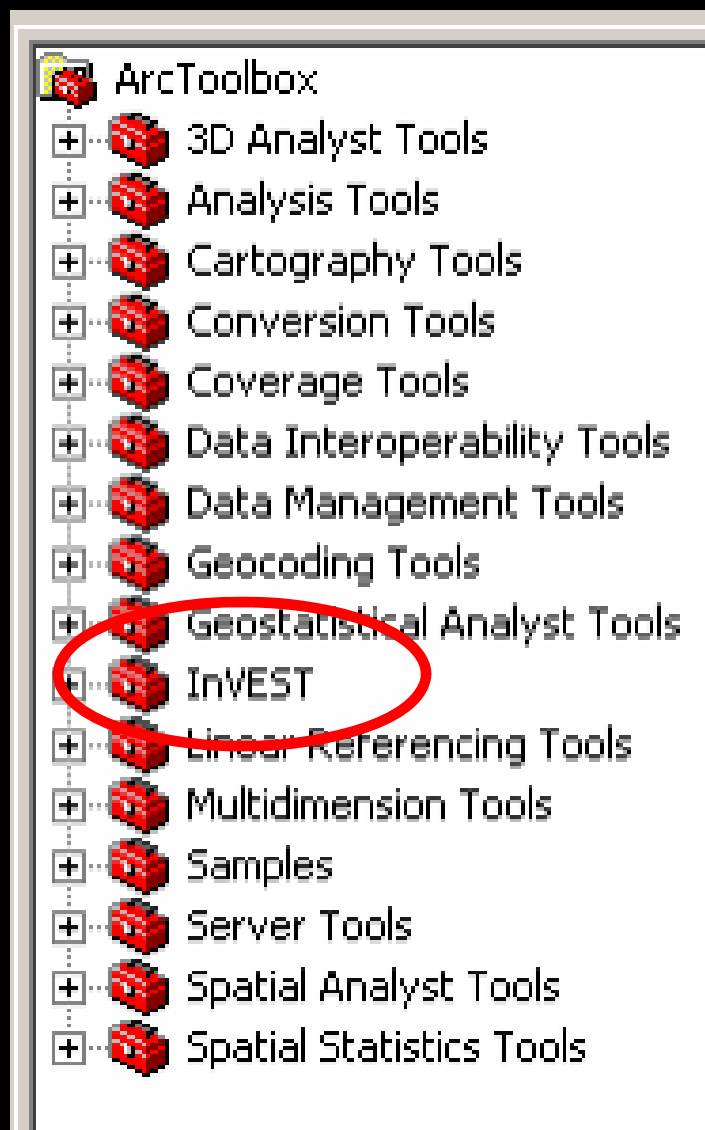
ArcToolbox
3D Analyst Tools
Analysis Tools
Cartography Tools
Conversion Tools
Coverage Tools
Data Interoperability Tools
Data Management Tools
Geocoding Tools
Geostatistical Analyst Tools
InVEST
Linear Referencing Tools
Multidimension Tools
Samples
Server Tools
Spatial Analyst Tools
Spatial Statistics Tools